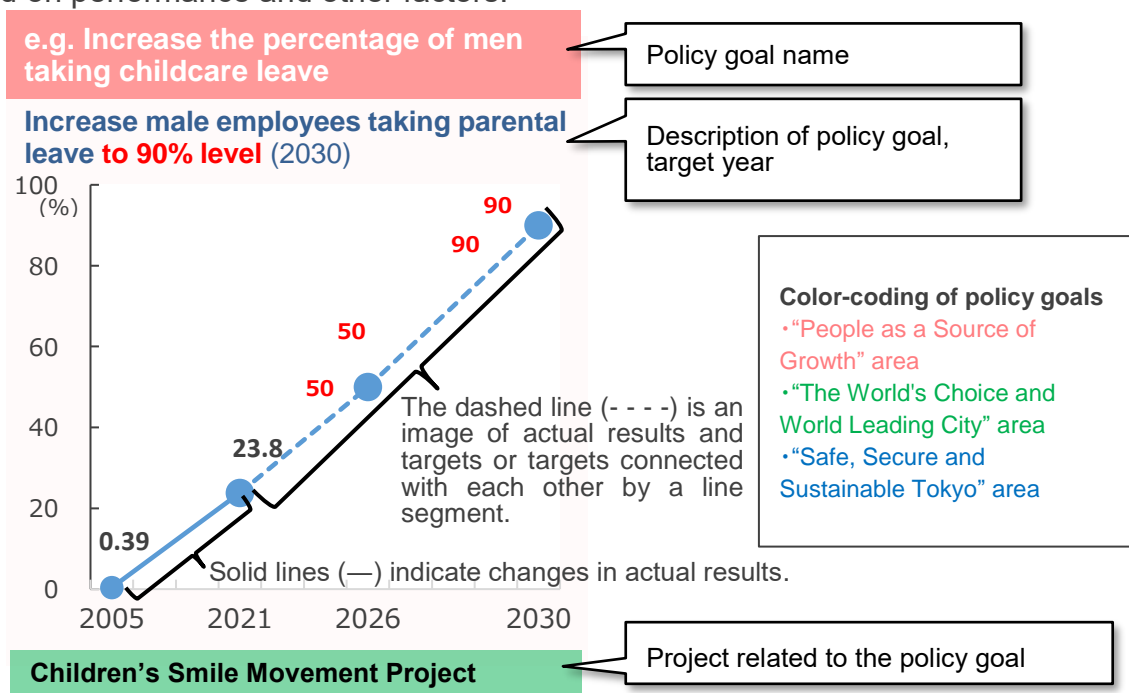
e.g. Increase the percentage of men taking childcare leave

Policy goal name

Increase male employees taking parental leave to 90% level (2030)

Description of policy goal, target year

100
(%)
80
60
40
20
0

90
90
50
50
23.8
0.39

2005 2021 2026 2030

The dashed line (- - - -) is an image of actual results and targets or targets connected with each other by a line segment.

Solid lines (—) indicate changes in actual results.

Color-coding of policy goals
・"People as a Source of Growth" area
・"The World's Choice and World Leading City" area
・"Safe, Secure and Sustainable Tokyo" area

Children's Smile Movement Project

Project related to the policy goal